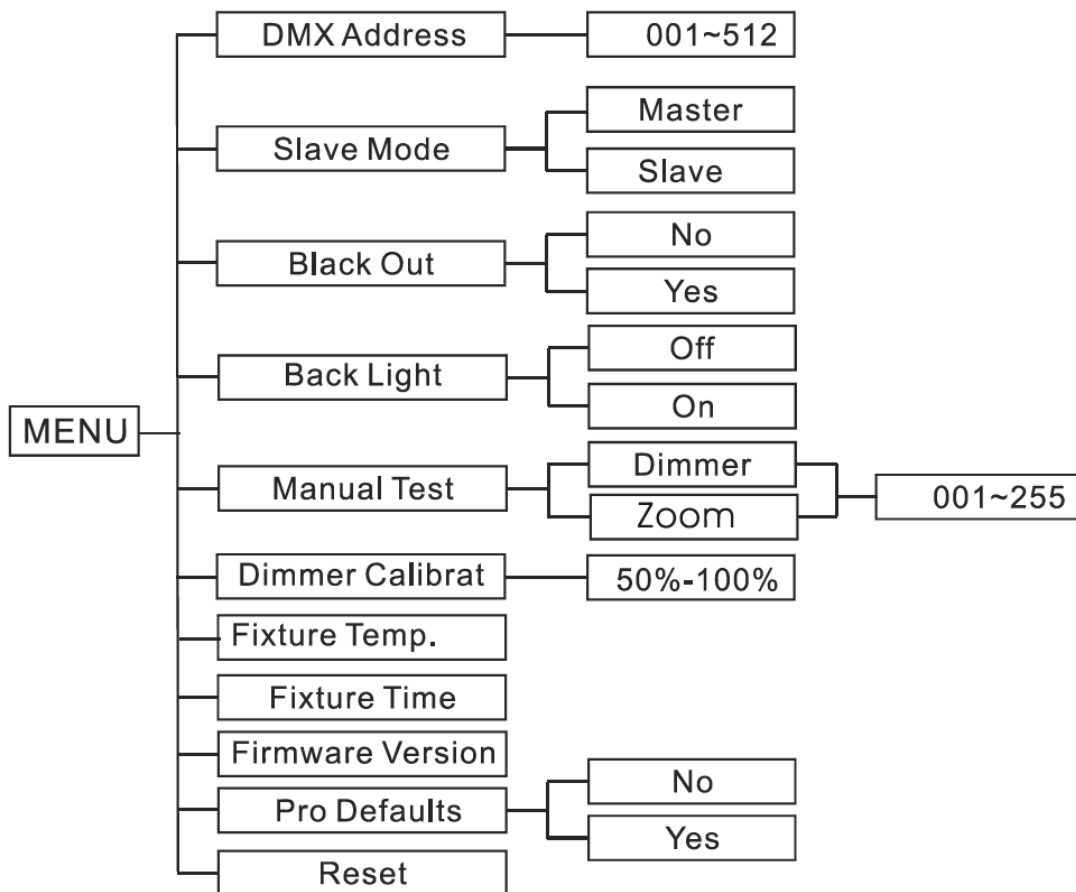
MENU

DMX Address
001~512

Slave Mode
Master
Slave

Black Out
No
Yes

Back Light
Off
On

Manual Test
Dimmer
Zoom
001~255

Dimmer Calibrat
50%-100%

Fixture Temp.

Fixture Time

Firmware Version

Pro Defaults
No
Yes

Reset